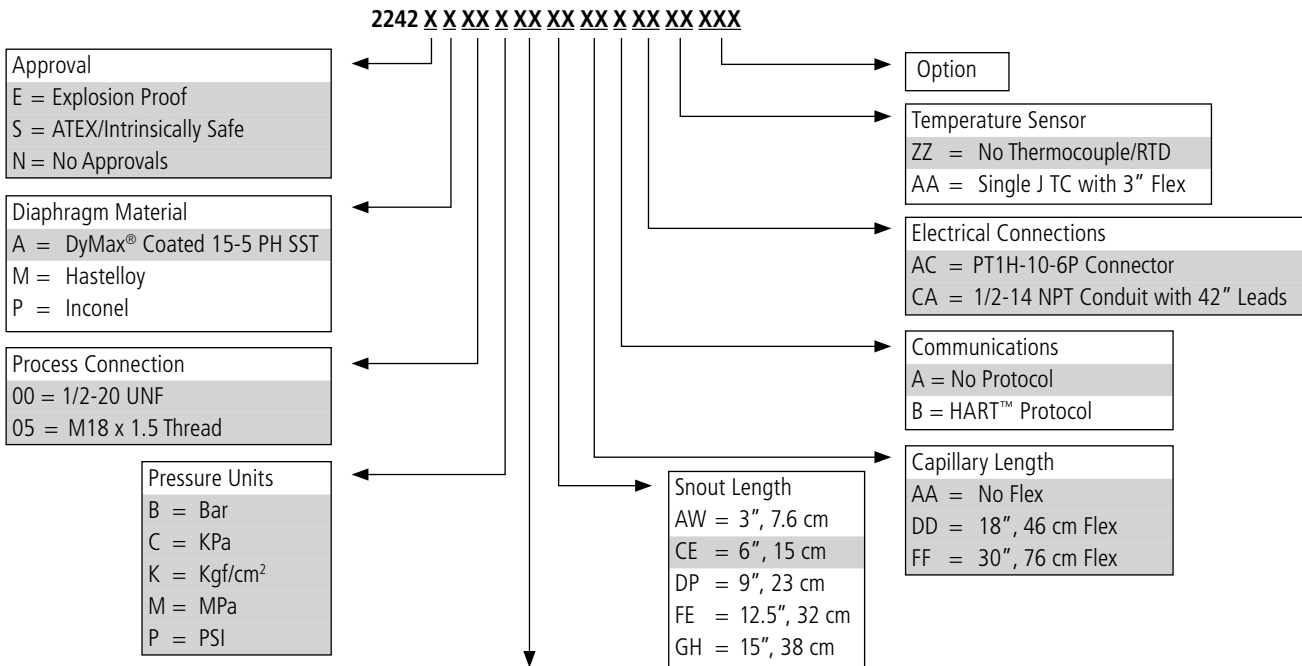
2242 X X XX X XX XX XX X XX XX XXX

Approval
E = Explosion Proof
S = ATEX/Intrinsically Safe
N = No Approvals

Diaphragm Material
A = DyMax® Coated 15-5 PH SST
M = Hastelloy
P = Inconel

Process Connection
00 = 1/2-20 UNF
05 = M18 x 1.5 Thread

Pressure Units
B = Bar
C = KPa
K = Kgf/cm$^2$
M = MPa
P = PSI

Snout Length
AW = 3", 7.6 cm
CE = 6", 15 cm
DP = 9", 23 cm
FE = 12.5", 32 cm
GH = 15", 38 cm

Option

Temperature Sensor
ZZ = No Thermocouple/RTD
AA = Single J TC with 3" Flex

Electrical Connections
AC = PT1H-10-6P Connector
CA = 1/2-14 NPT Conduit with 42" Leads

Communications
A = No Protocol
B = HART™ Protocol

Capillary Length
AA = No Flex
DD = 18", 46 cm Flex
FF = 30", 76 cm Flex